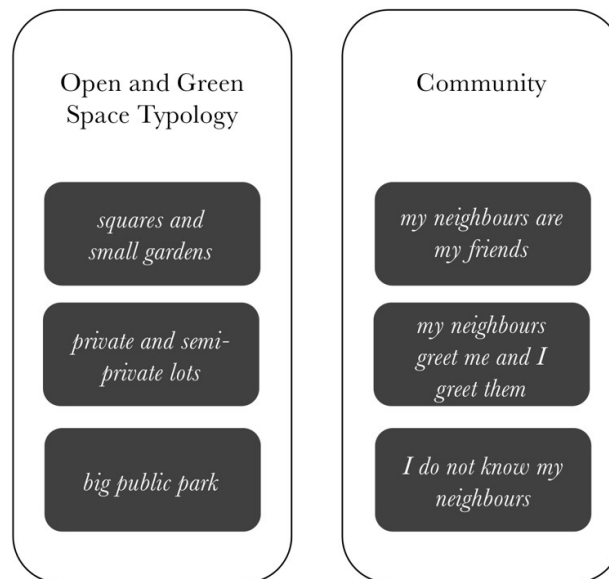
Open and Green Space Typology

squares and small gardens

private and semi-private lots

big public park

Community

my neighbours are my friends

my neighbours greet me and I greet them

I do not know my neighbours